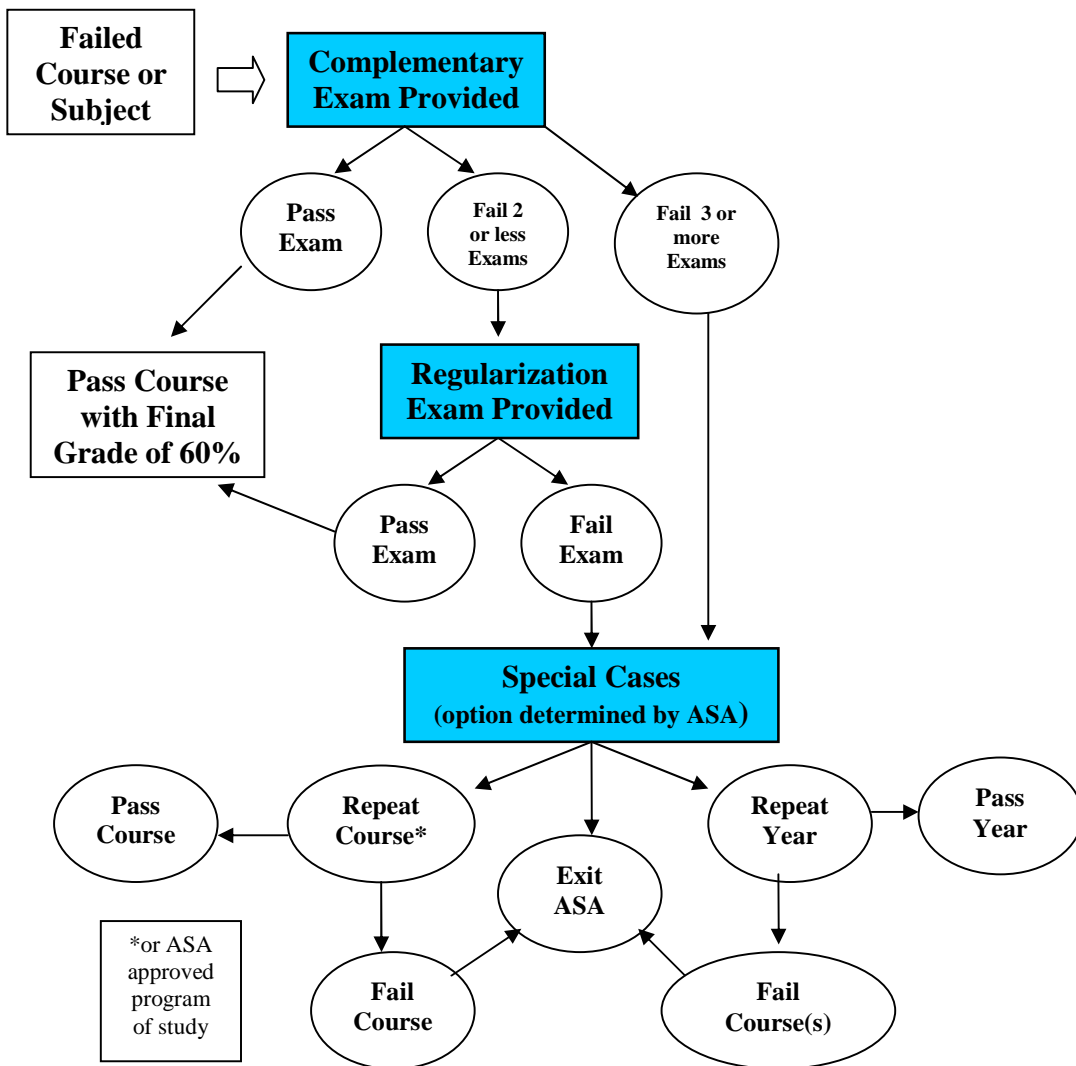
Failed Course or Subject

Complementary Exam Provided

Pass Exam

Fail 2 or less Exams

Fail 3 or more Exams

Pass Course with Final Grade of 60%

Regularization Exam Provided

Pass Exam

Fail Exam

Special Cases (option determined by ASA)

Pass Course

Repeat Course*

Exit ASA

Repeat Year

Pass Year

*or ASA approved program of study

Fail Course

Fail Course(s)